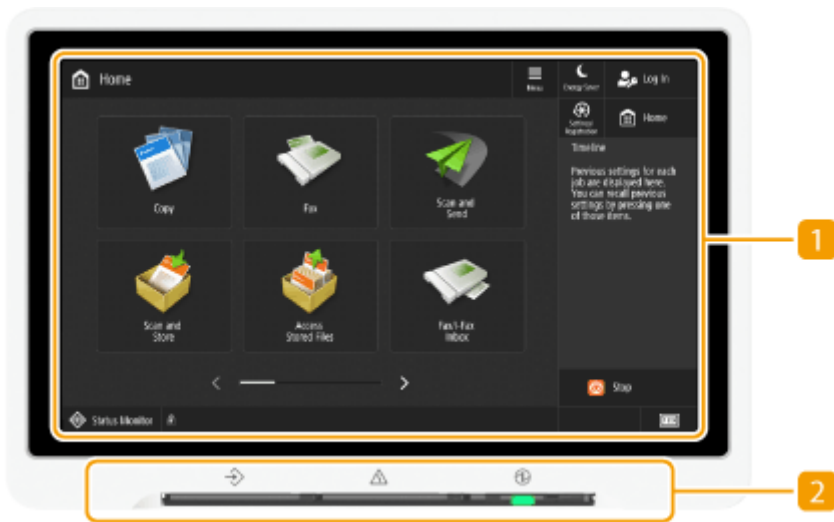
Home

Menu

Energy Saver

Log In

Settings Registration

Home

Timeline

Previous settings for each job are displayed here. You can recall previous settings by pressing one of those items.

Copy

Fax

Scan and Send

Scan and Store

Access Stored Files

Fax/I-Fax Inbox

Stop

Status Monitor

1

2